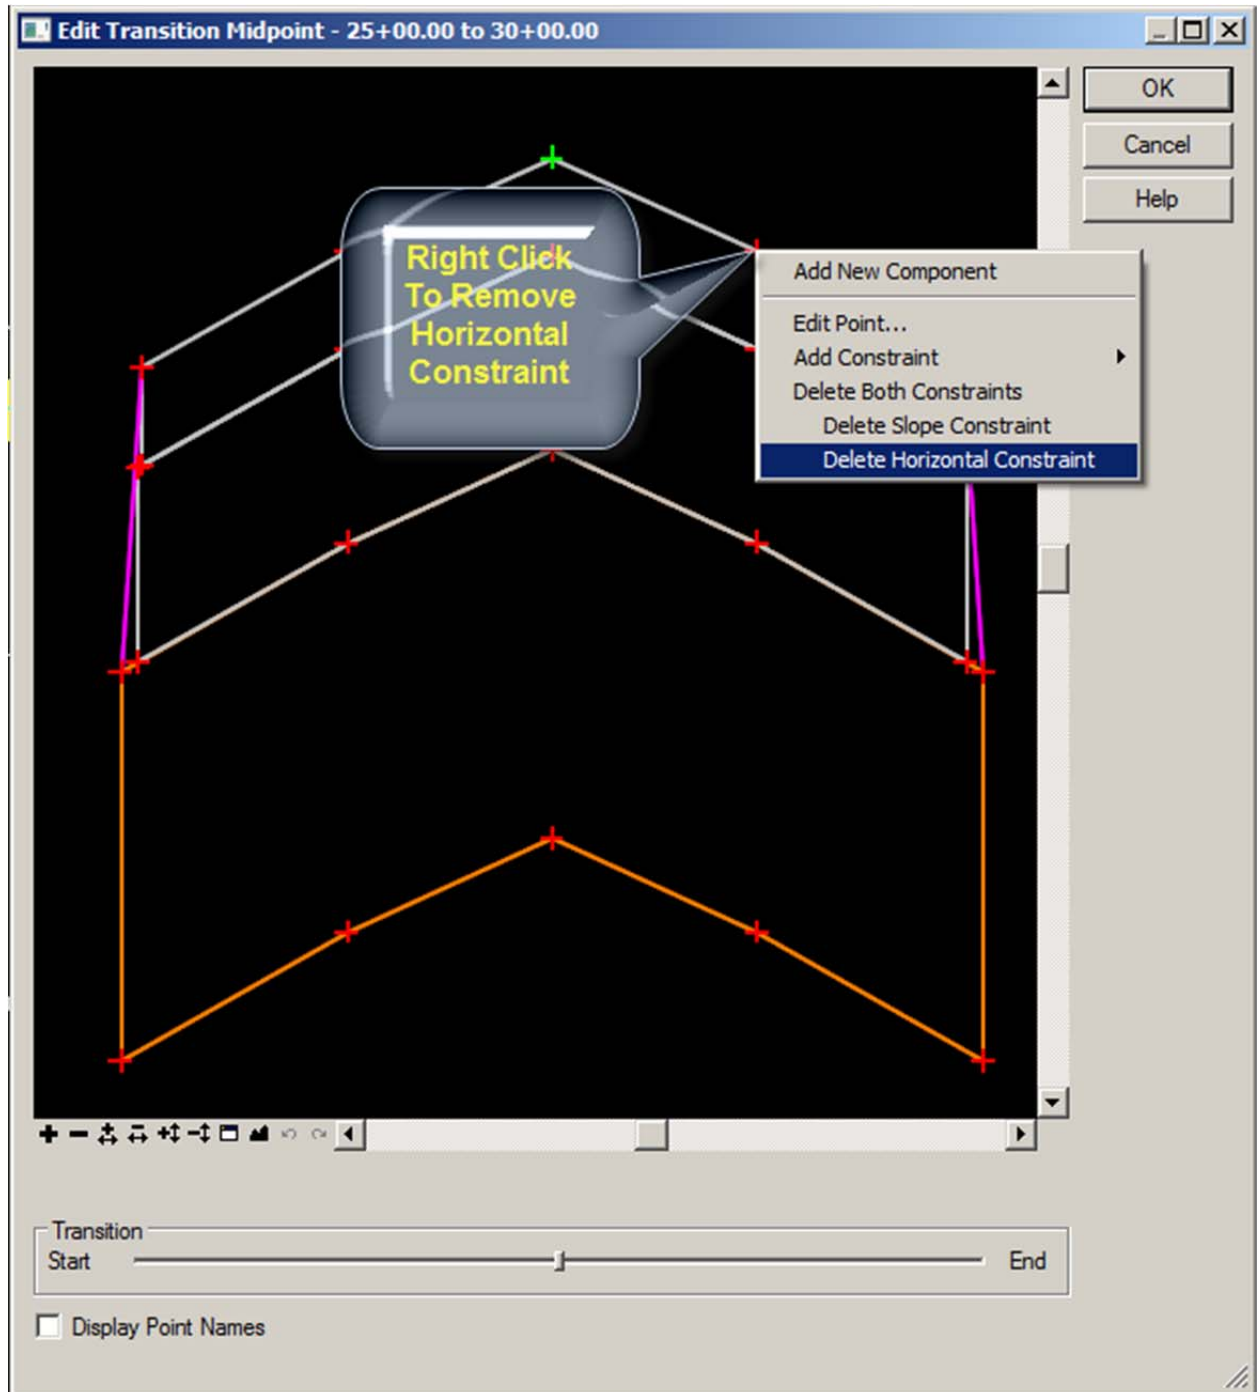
Edit Transition Midpoint - 25+00.00 to 30+00.00

OK

Cancel

Help

Right Click To Remove Horizontal Constraint

Add New Component

Edit Point...

Add Constraint

Delete Both Constraints

Delete Slope Constraint

Delete Horizontal Constraint

Transition

Start

End

Display Point Names